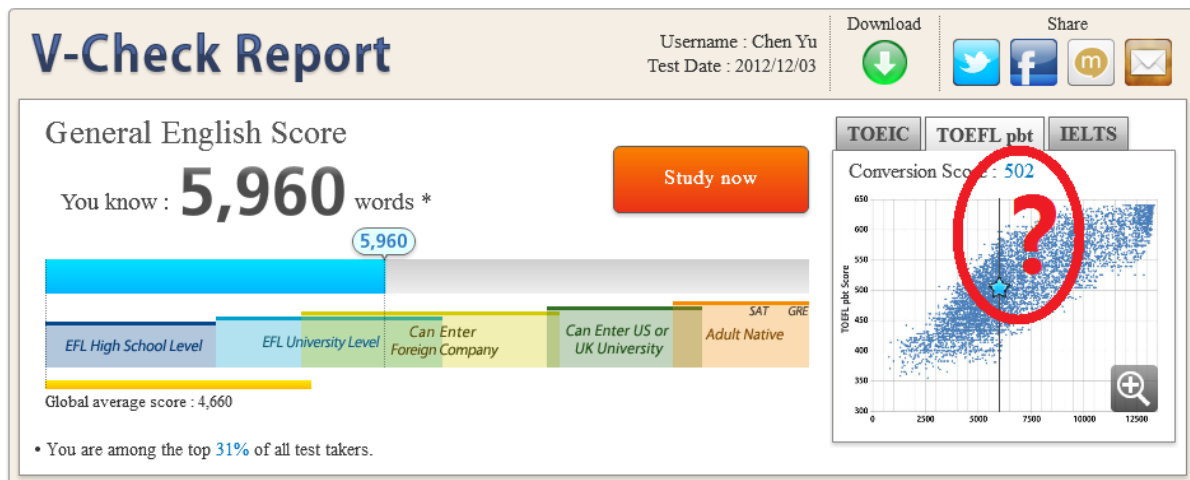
V-Check Report

Username : Chen Yu
Test Date : 2012/12/03

Download

Share

General English Score

You know : 5,960 words *

Study now

5,960

EFL High School Level

EFL University Level

Can Enter Foreign Company

Can Enter US or UK University

SAT GRE

Adult Native

Global average score : 4,660

• You are among the top 31% of all test takers.

TOEIC TOEFL pbt IELTS

Conversion Score : 502

?

650
600
550
500
450
400
350
300

TOEFL pbt Score

0 2500 5000 7500 10000 12500